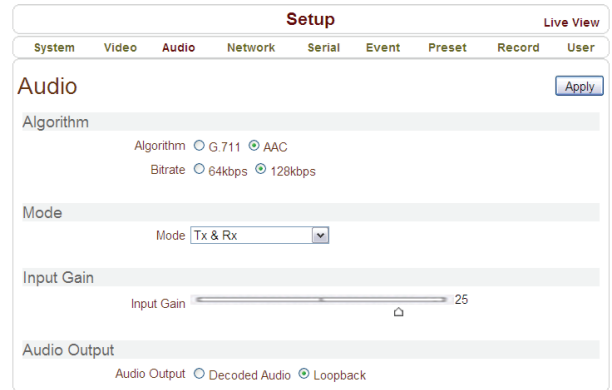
Setup

Live View

System Video Audio Network Serial Event Preset Record User

Audio

Apply

Algorithm

Algorithm G.711 AAC

Bitrate 64kbps 128kbps

Mode

Mode Tx & Rx

Input Gain

Input Gain 25

Audio Output

Audio Output Decoded Audio Loopback